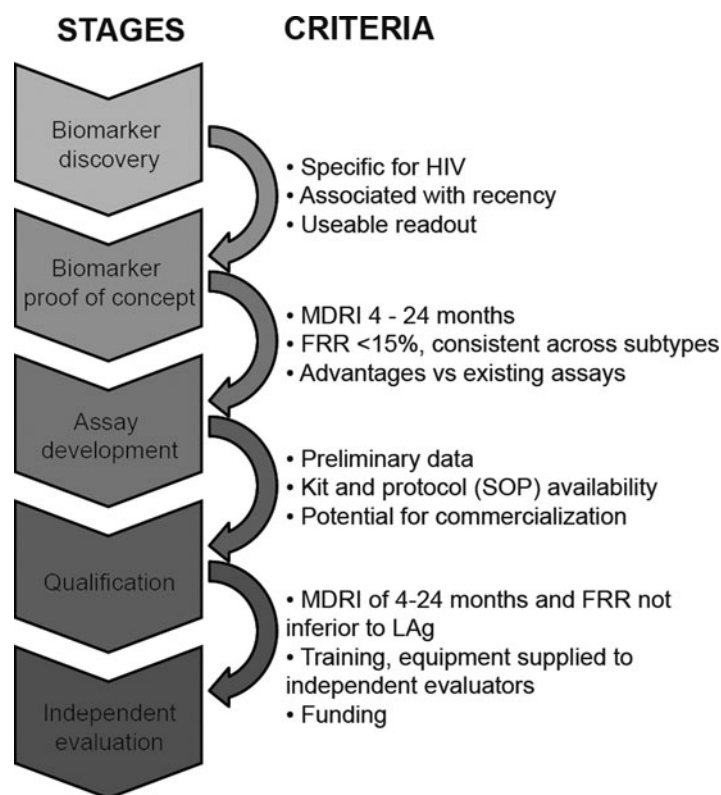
STAGES

CRITERIA

Biomarker discovery

• Specific for HIV
• Associated with recency
• Useable readout

Biomarker proof of concept

• MDRI 4 - 24 months
• FRR <15%, consistent across subtypes
• Advantages vs existing assays

Assay development

• Preliminary data
• Kit and protocol (SOP) availability
• Potential for commercialization

Qualification

• MDRI of 4-24 months and FRR not inferior to LAg
• Training, equipment supplied to independent evaluators
• Funding

Independent evaluation